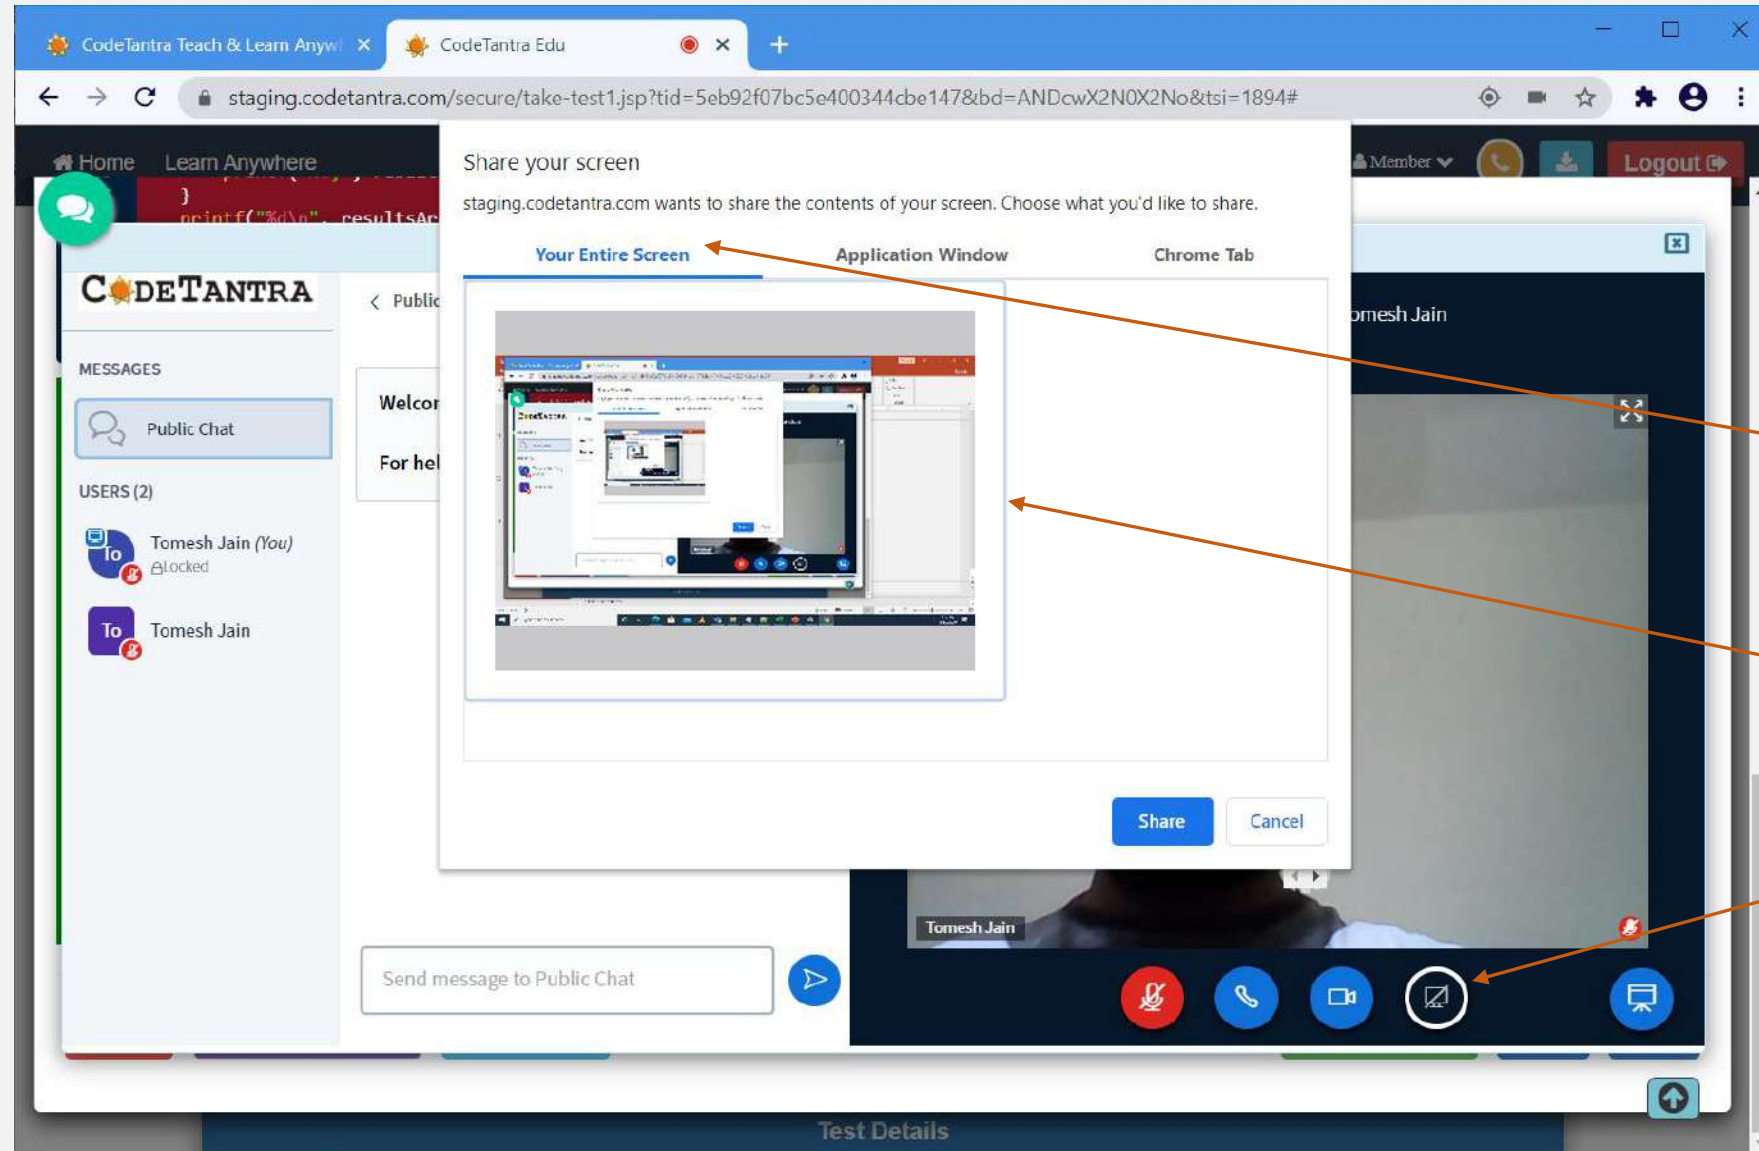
CodeTantra Teach & Learn Anyw ×
CodeTantra Edu ×
+

staging.codetantra.com/secure/take-test1.jsp?tid=5eb92f07bc5e400344cbe147&bd=ANDcwX2N0X2No&tsi=1894#

Home Learn Anywhere
}
printf("%d\n", resultsAr
Member Logout

CODETANTRA
< Public
MESSAGES
Public Chat
USERS (2)
Tomesh Jain (You)
Locked
Tomesh Jain
Welcor
For hel

Share your screen
staging.codetantra.com wants to share the contents of your screen. Choose what you'd like to share.

Your Entire Screen
Application Window
Chrome Tab

Share
Cancel

omesh Jain
Tomesh Jain

Send message to Public Chat

Test Details